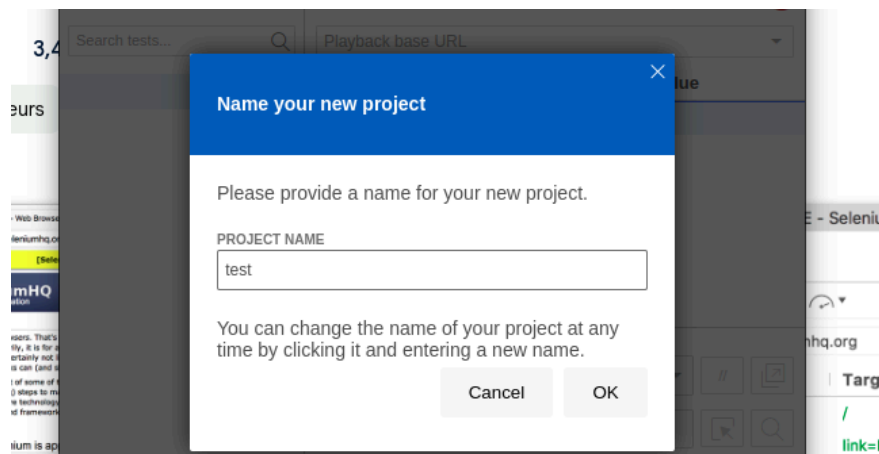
3,4

eurs

Search tests...

Playback base URL

lue

Name your new project

Please provide a name for your new project.

PROJECT NAME

test

You can change the name of your project at any time by clicking it and entering a new name.

Cancel

OK

Web Browse

eleniumhq.o

[Sele

mHQ

E - Seleniu

hq.org

Targ

/

link=

nium is ap